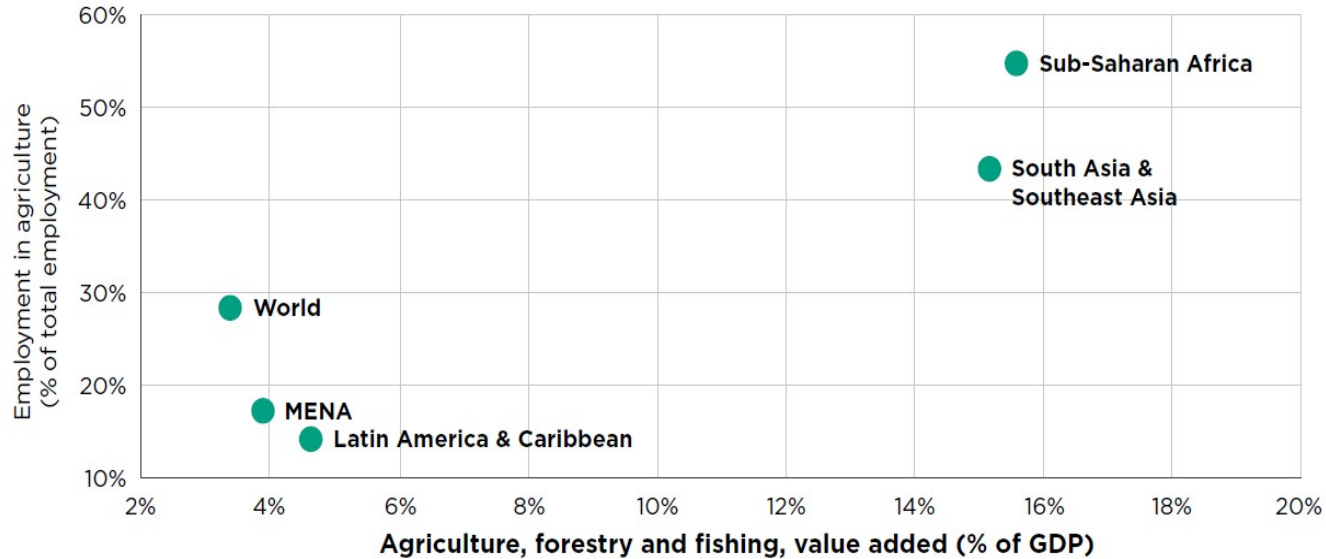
60%
50%
40%
30%
20%
10%

Employment in agriculture (% of total employment)

Sub-Saharan Africa
South Asia & Southeast Asia
World
MENA
Latin America & Caribbean

2%
4%
6%
8%
10%
12%
14%
16%
18%
20%

Agriculture, forestry and fishing, value added (% of GDP)